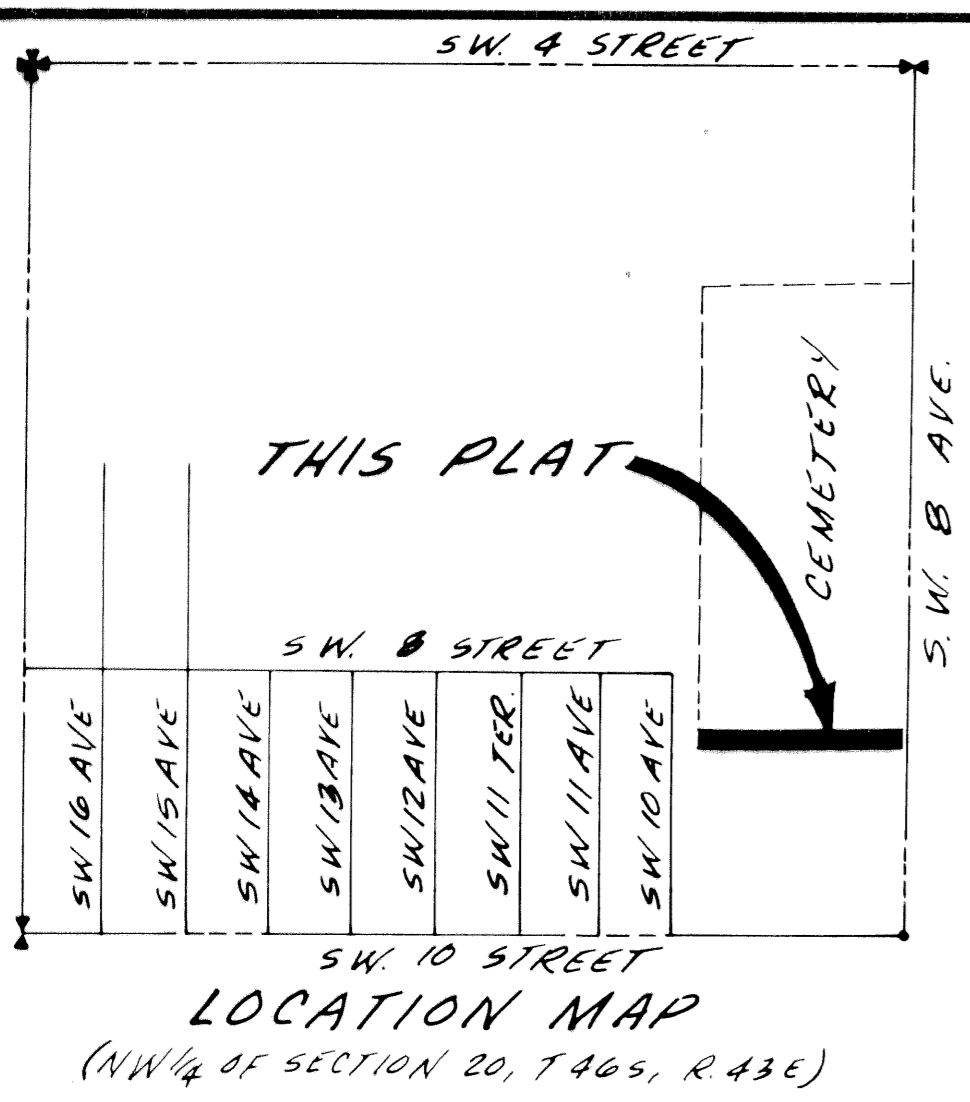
SW. 4 STREET

CEMETERY

S.W. 8 AVE.

THIS PLAT

SW. 8 STREET

SW 16 AVE

SW 15 AVE

SW 14 AVE

SW 13 AVE

SW 12 AVE

SW 11 TER.

SW 11 AVE

SW 10 AVE

SW. 10 STREET

LOCATION MAP

(NW$\frac{1}{4}$ OF SECTION 20, T46S, R.43E)